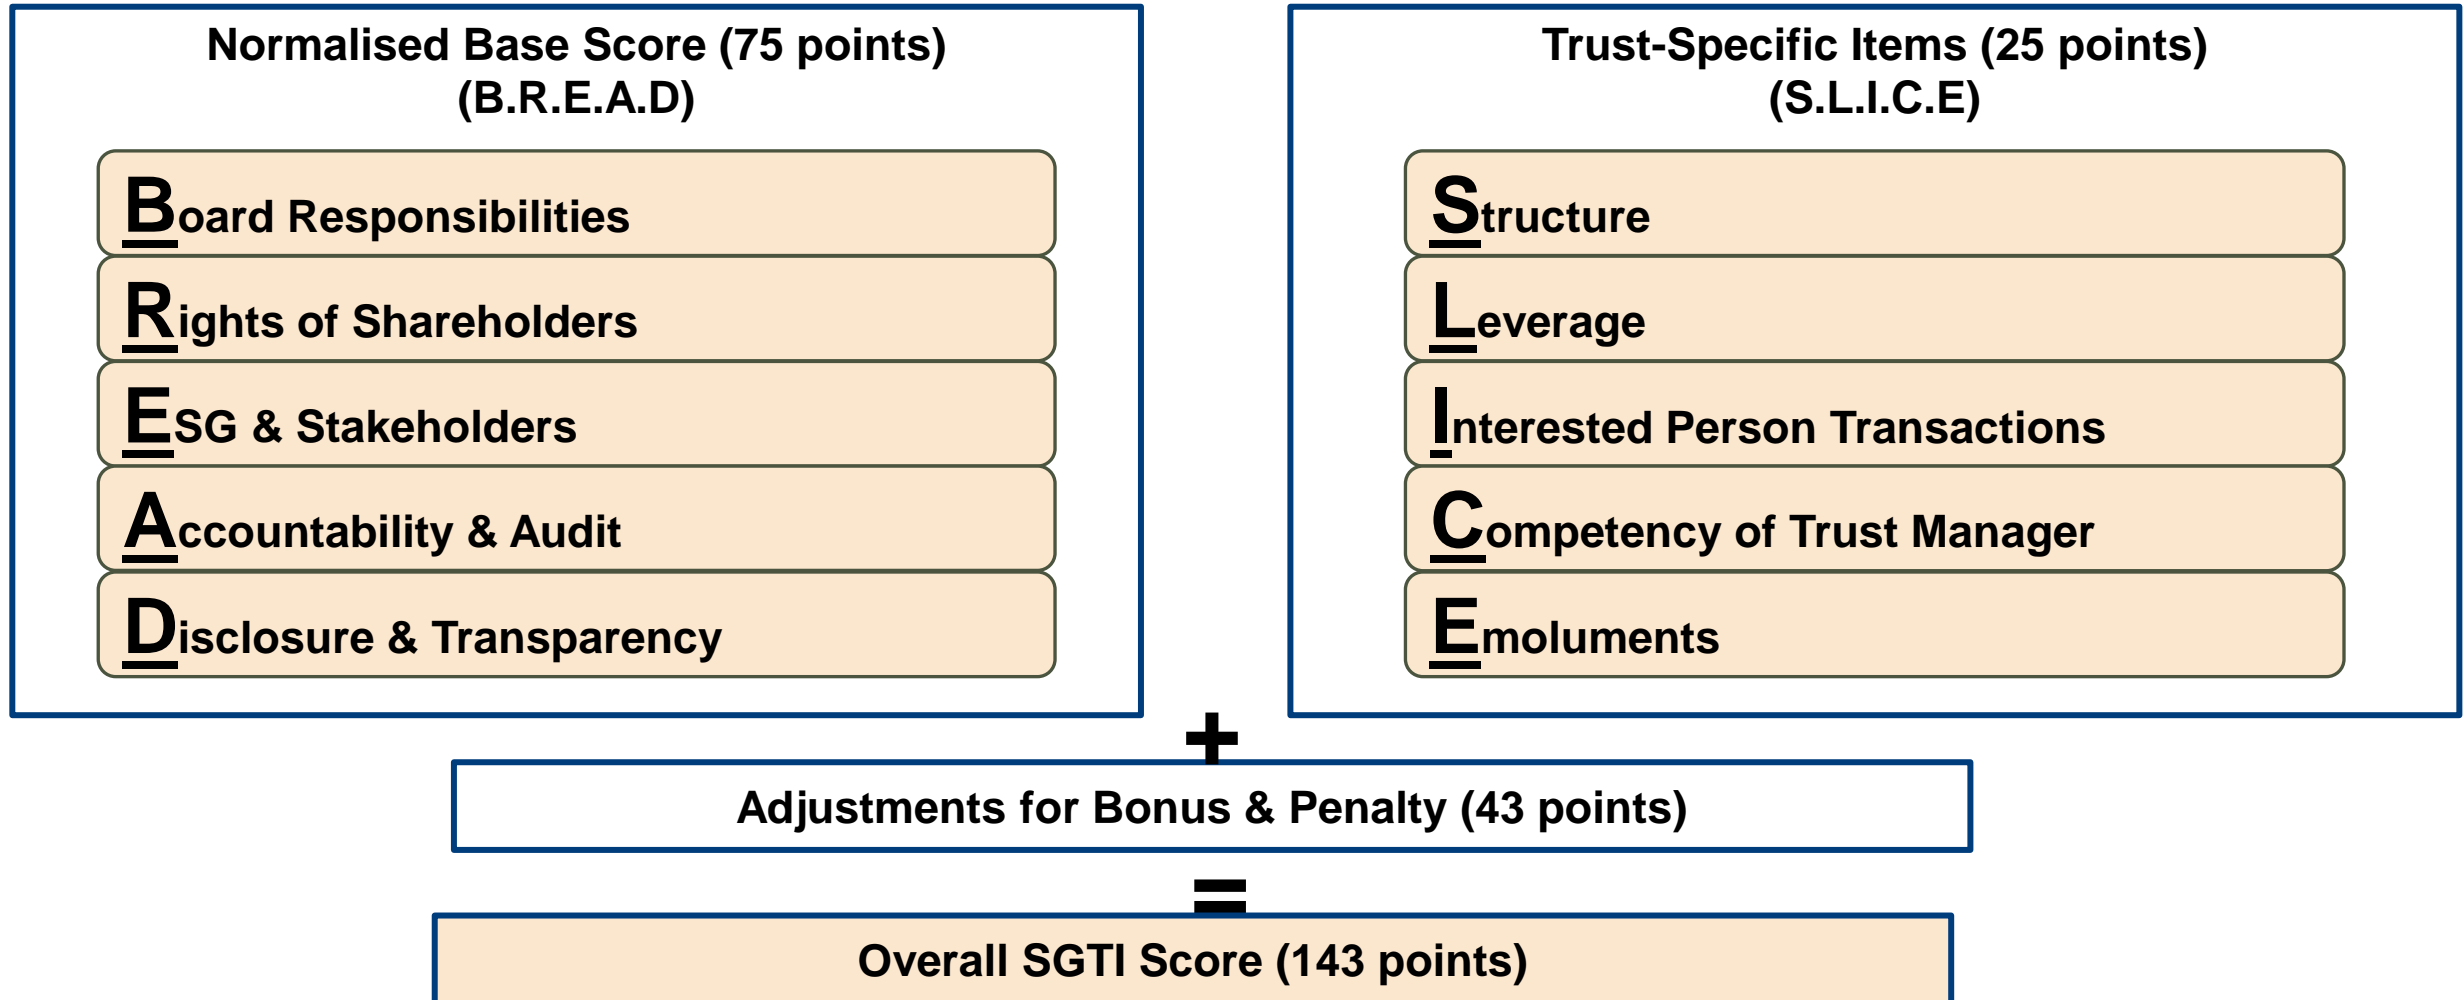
Normalised Base Score (75 points)
(B.R.E.A.D)

Board Responsibilities

Rights of Shareholders

ESG & Stakeholders

Accountability & Audit

Disclosure & Transparency

Trust-Specific Items (25 points)
(S.L.I.C.E)

Structure

Leverage

Interested Person Transactions

Competency of Trust Manager

Emoluments

+

Adjustments for Bonus & Penalty (43 points)

=

Overall SGTI Score (143 points)